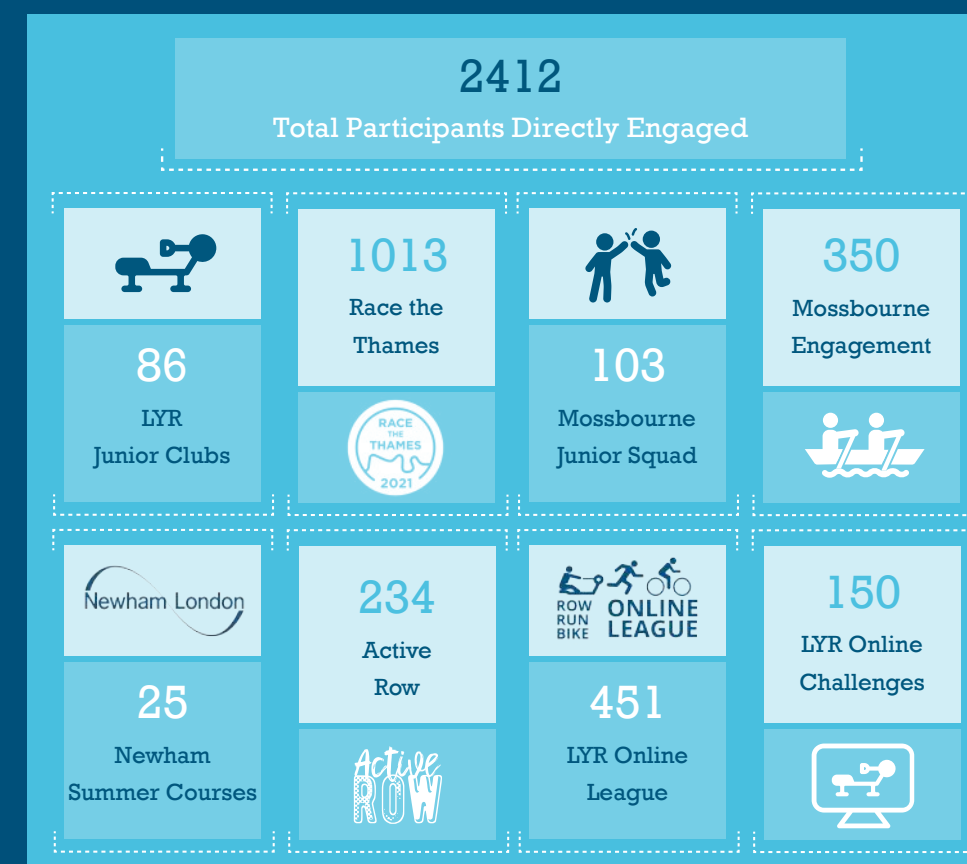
2412
Total Participants Directly Engaged

86
LYR
Junior Clubs

1013
Race the Thames

RACE THE THAMES 2021

103
Mossbourne
Junior Squad

350
Mossbourne
Engagement

Newham London

25
Newham
Summer Courses

234
Active
Row

Active ROW

ROW RUN BIKE ONLINE LEAGUE

451
LYR Online
League

150
LYR Online
Challenges